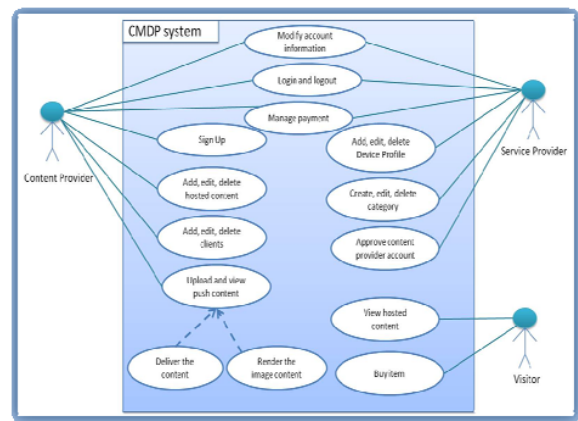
CMDP system

Modify account information

Login and logout

Manage payment

Sign Up

Add, edit, delete Device Profile

Add, edit, delete hosted content

Create, edit, delete category

Add, edit, delete clients

Approve content provider account

Upload and view push content

View hosted content

Deliver the content

Render the image content

Buy item

Content Provider

Service Provider

Visitor